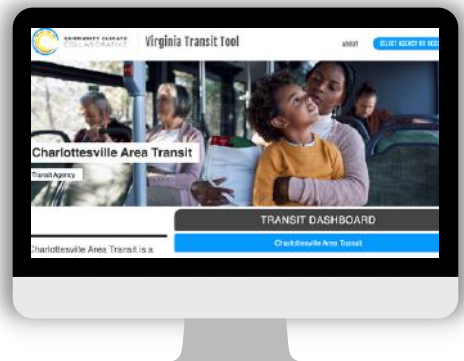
COMMUNITY CLIMATE COLLABORATIVE

Virginia Transit Tool

ABOUT

SELECT AGENCY OR REG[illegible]

Charlottesville Area Transit

Transit Agency

TRANSIT DASHBOARD

Charlottesville Area Transit

Charlottesville Area Transit is a